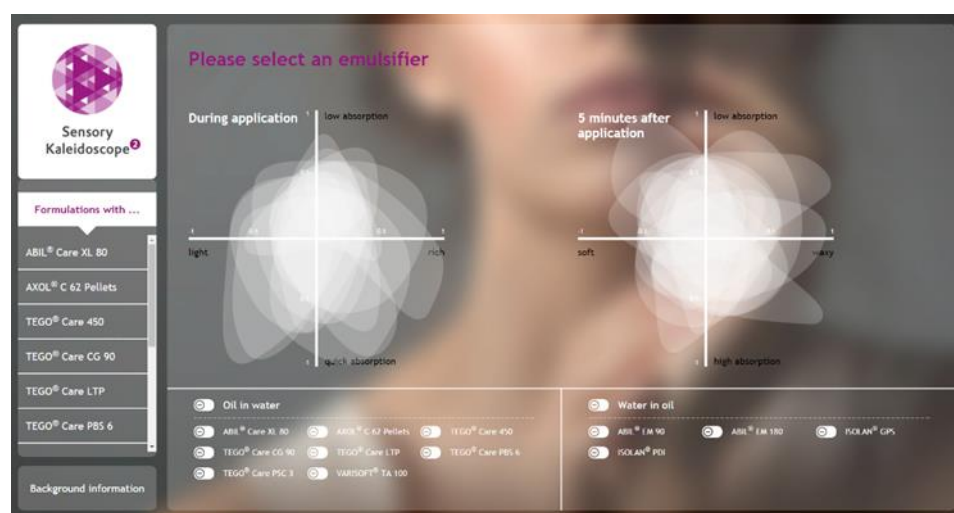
Sensory Kaleidoscope❷

Formulations with ...

ABIL® Care XL 80

AXOL® C 62 Pellets

TEGO® Care 450

TEGO® Care CG 90

TEGO® Care LTP

TEGO® Care PBS 6

Background information

Please select an emulsifier

During application

low absorption

light

rich

quick absorption

5 minutes after application

low absorption

soft

waxy

high absorption

Oil in water

ABIL® Care XL 80

AXOL® C 62 Pellets

TEGO® Care 450

TEGO® Care CG 90

TEGO® Care LTP

TEGO® Care PBS 6

TEGO® Care PSC 3

VARISOFT® TA 100

Water in oil

ABIL® EM 90

ABIL® EM 180

ISOLAN® GPS

ISOLAN® PDI